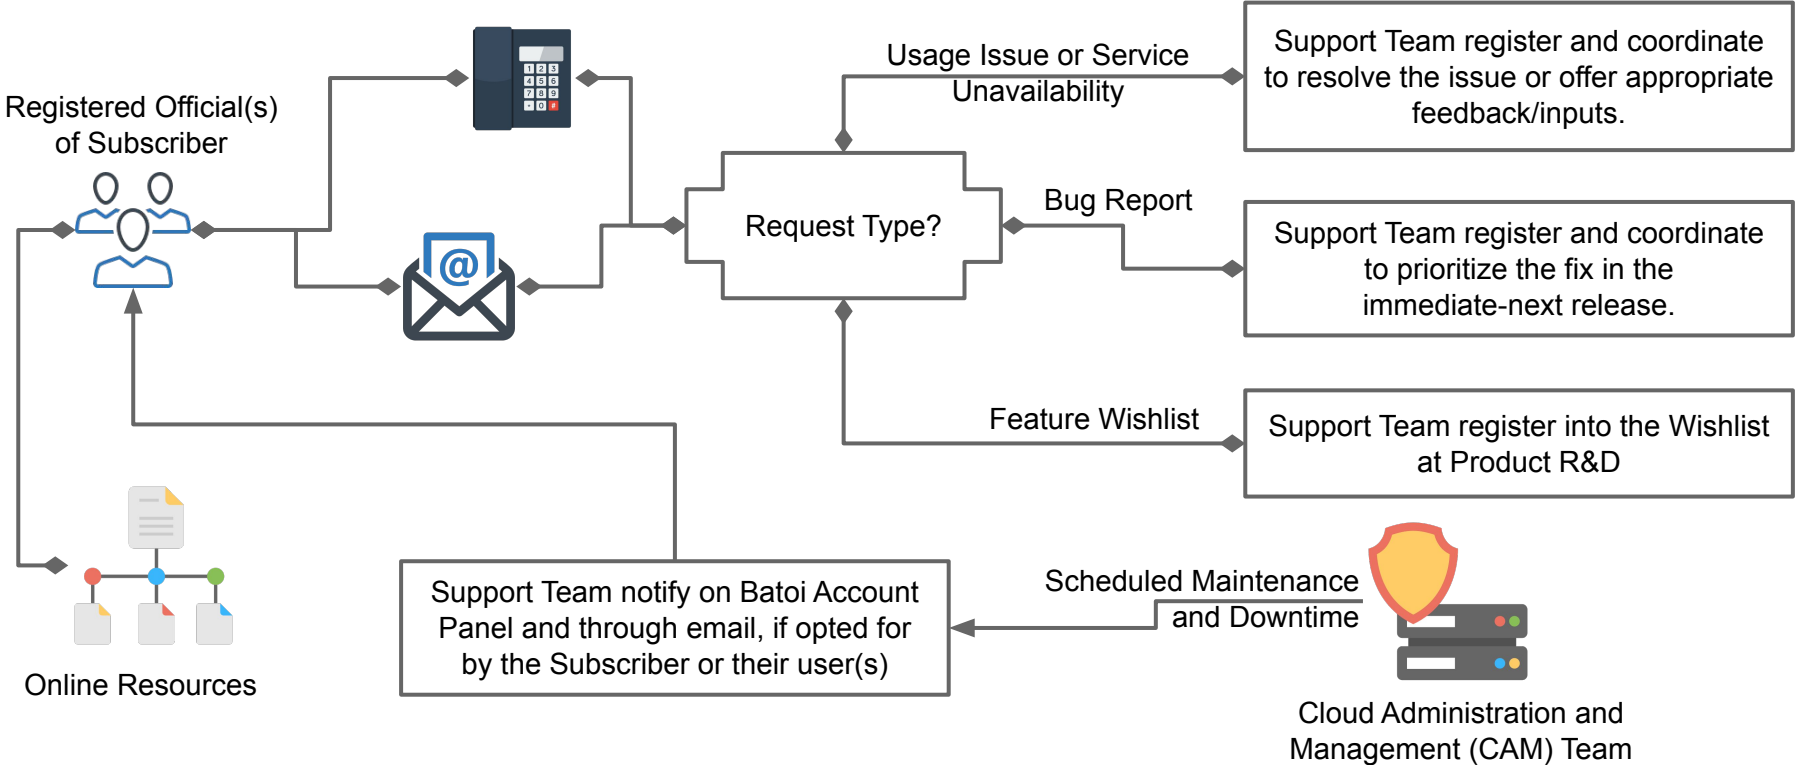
Registered Official(s) of Subscriber

1 2 3
4 5 6
7 8 9
* 0 #

@

Usage Issue or Service Unavailability

Support Team register and coordinate to resolve the issue or offer appropriate feedback/inputs.

Request Type?

Bug Report

Support Team register and coordinate to prioritize the fix in the immediate-next release.

Feature Wishlist

Support Team register into the Wishlist at Product R&D

Online Resources

Support Team notify on Batoi Account Panel and through email, if opted for by the Subscriber or their user(s)

Scheduled Maintenance and Downtime

Cloud Administration and Management (CAM) Team